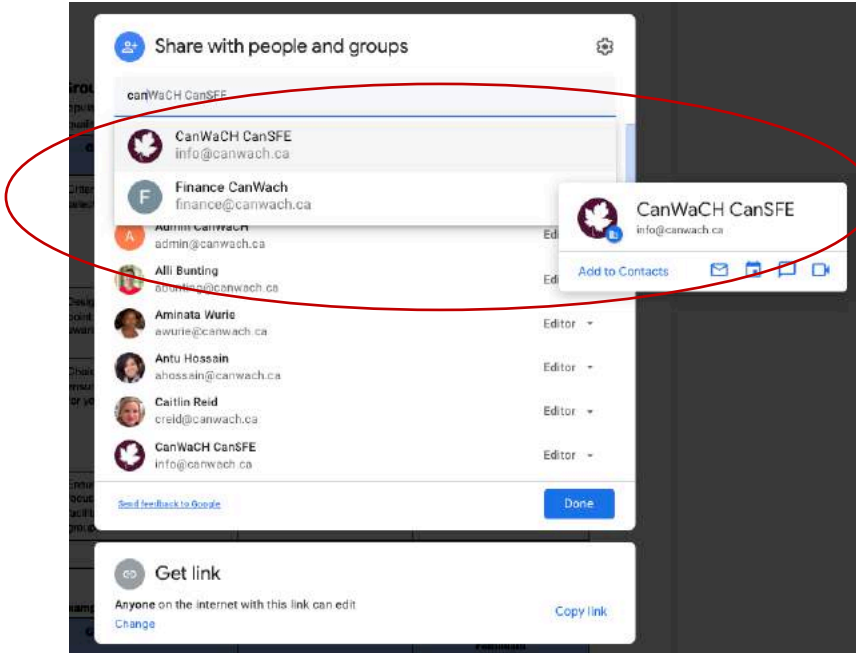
Share with people and groups

canWaCH CanSFE

CanWaCH CanSFE
info@canwach.ca

Finance CanWach
finance@canwach.ca

CanWaCH CanSFE
info@canwach.ca

Add to Contacts

Admin CanWaCH
admin@canwach.ca
Editor

Alli Bunting
abunting@canwach.ca
Editor

Aminata Wurie
awurie@canwach.ca
Editor

Antu Hossain
ahossain@canwach.ca
Editor

Caitlin Reid
creid@canwach.ca
Editor

CanWaCH CanSFE
info@canwach.ca
Editor

Send feedback to Google

Done

Get link

Anyone on the internet with this link can edit

Change

Copy link